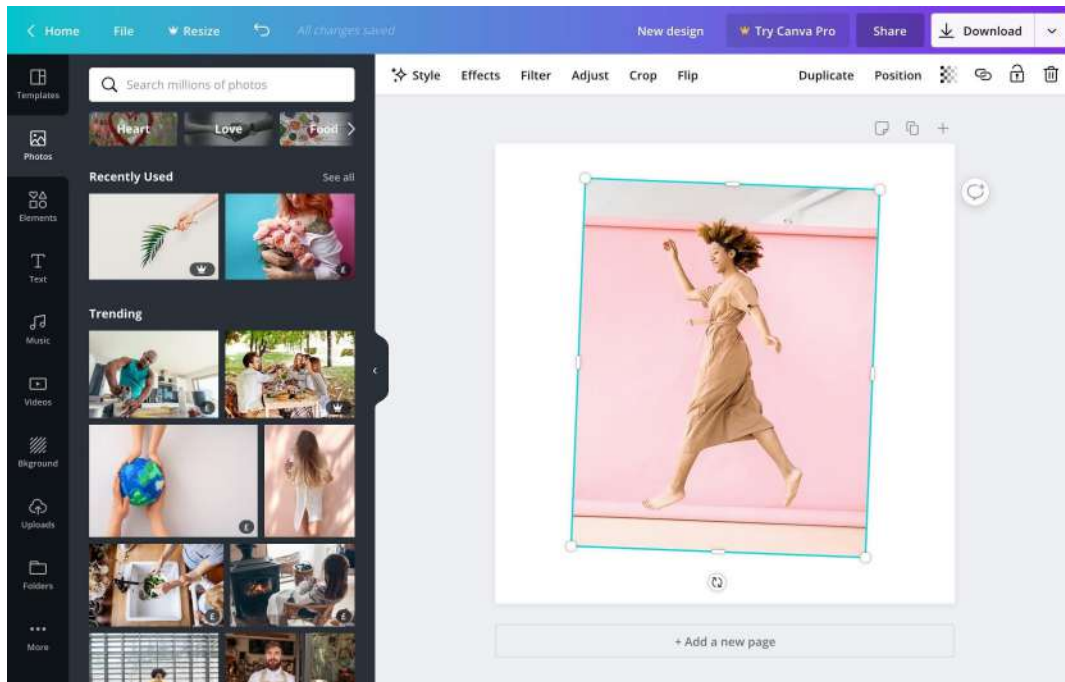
< Home File Resize All changes saved New design Try Canva Pro Share Download

Templates
Photos
Elements
Text
Music
Videos
Bkground
Uploads
Folders
More

Search millions of photos

Heart Love Food

Recently Used See all

Trending

Style Effects Filter Adjust Crop Flip Duplicate Position

+ Add a new page